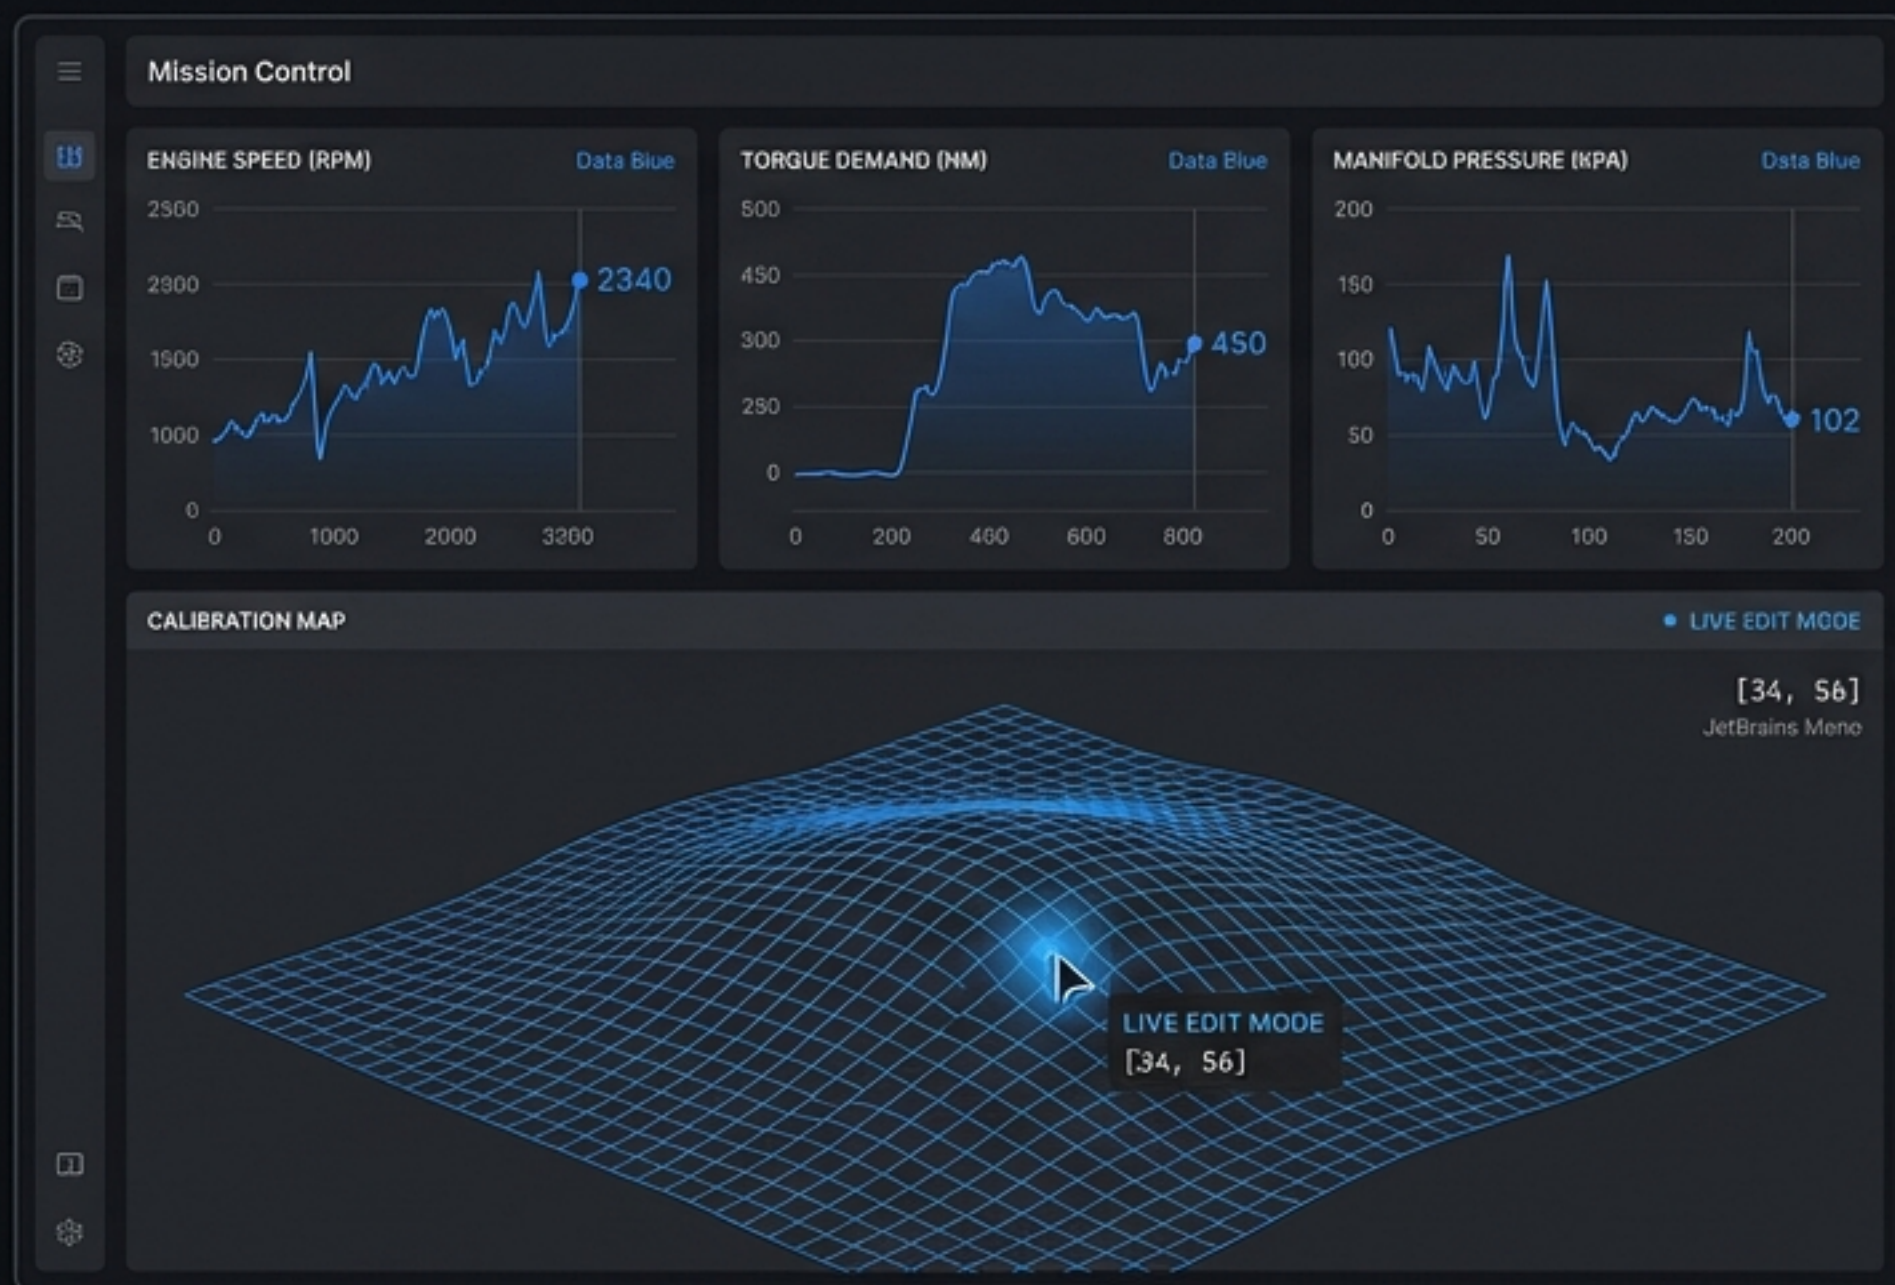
Mission Control

ENGINE SPEED (RPM) Data Blue
2500
2300
1500
1000
0
0 1000 2000 3200
2340

TORQUE DEMAND (NM) Data Blue
500
450
300
250
0
0 200 460 600 800
450

MANIFOLD PRESSURE (KPA) Data Blue
200
150
100
50
0
0 50 100 150 200
102

CALIBRATION MAP
LIVE EDIT MODE
[34, 56]
JetBrains Mono

LIVE EDIT MODE
[34, 56]